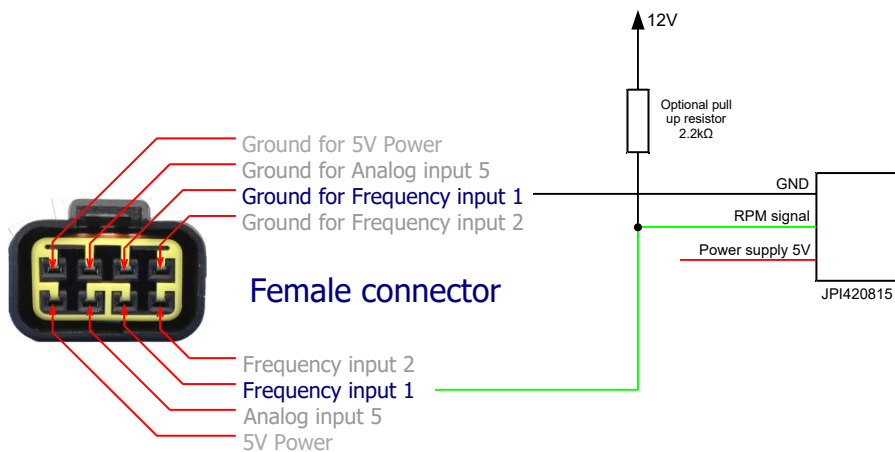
12V

Optional pull up resistor 2.2kΩ

Ground for 5V Power
Ground for Analog input 5
Ground for Frequency input 1
Ground for Frequency input 2

GND
RPM signal
Power supply 5V
JPI420815

Female connector

Frequency input 2
Frequency input 1
Analog input 5
5V Power